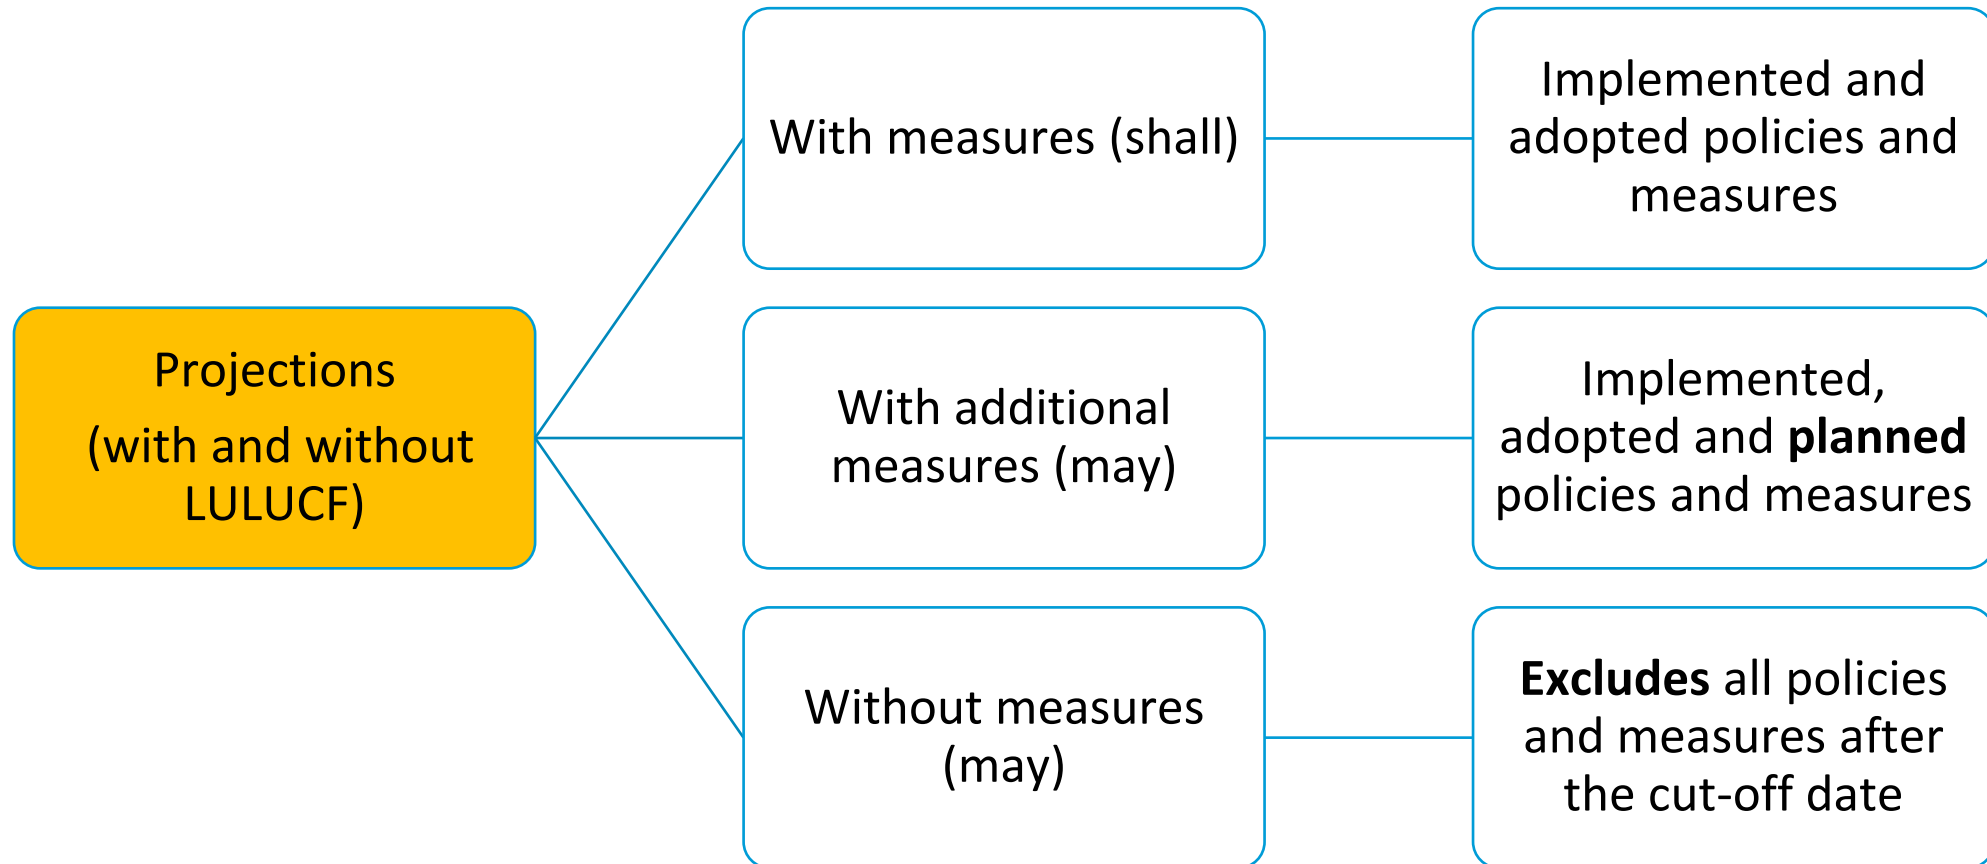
Projections
(with and without LULUCF)

With measures (shall)

Implemented and adopted policies and measures

With additional measures (may)

Implemented, adopted and **planned** policies and measures

Without measures (may)

**Excludes** all policies and measures after the cut-off date